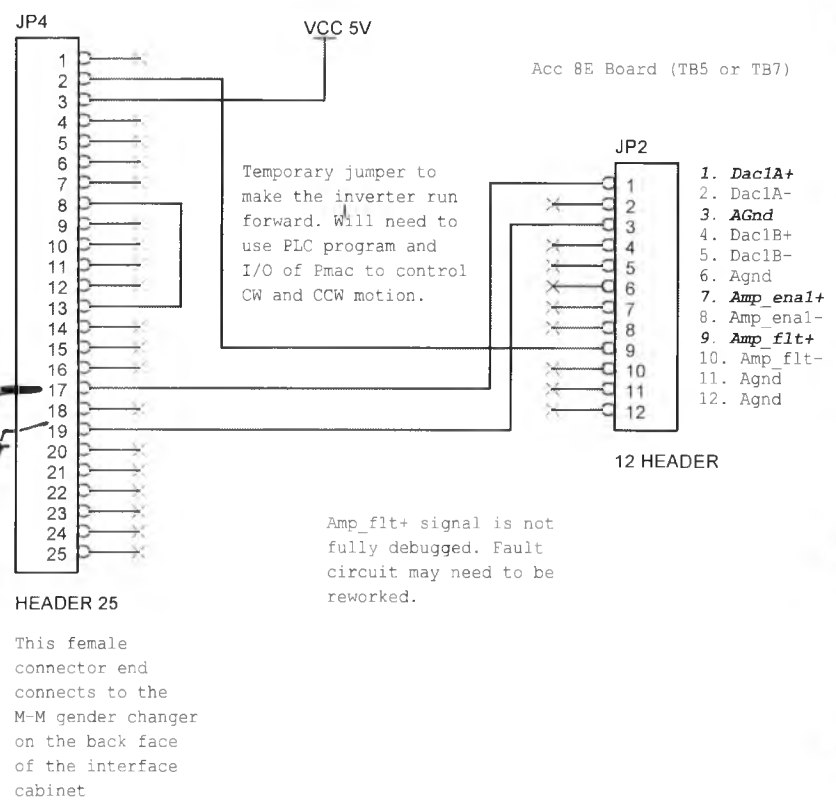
JP4

VCC 5V

Acc 8E Board (TB5 or TB7)

1
2
3
4
5
6
7
8
9
10
11
12
13
14
15
16
17
18
19
20
21
22
23
24
25

HEADER 25

This female connector end connects to the M-M gender changer on the back face of the interface cabinet

Temporary jumper to make the inverter run forward. Will need to use PLC program and I/O of Pmac to control CW and CCW motion.

JP2

1
2
3
4
5
6
7
8
9
10
11
12

12 HEADER

1. Dac1A+
2. Dac1A-
3. AGnd
4. Dac1B+
5. Dac1B-
6. Agnd
7. Amp_ena1+
8. Amp_ena1-
9. Amp_flt+
10. Amp_flt-
11. Agnd
12. Agnd

Amp_flt+ signal is not fully debugged. Fault circuit may need to be reworked.